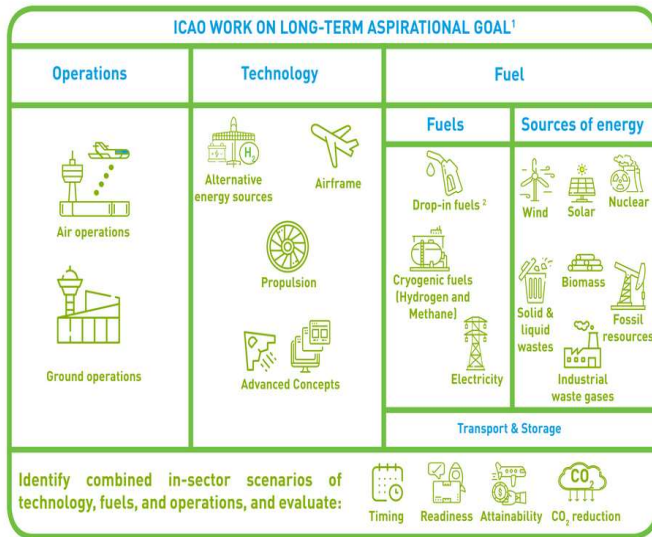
ICAO WORK ON LONG-TERM ASPIRATIONAL GOAL$^1$

Operations

Technology

Fuel

Fuels

Sources of energy

Air operations

Ground operations

$H_2$

Alternative energy sources

Airframe

Propulsion

Advanced Concepts

Drop-in fuels $^2$

Cryogenic fuels (Hydrogen and Methane)

Electricity

Wind

Solar

Nuclear

Biomass

Solid & liquid wastes

Fossil resources

Industrial waste gases

Transport & Storage

Identify combined in-sector scenarios of technology, fuels, and operations, and evaluate:

Timing

Readiness

Attainability

$CO_2$

$CO_2$ reduction